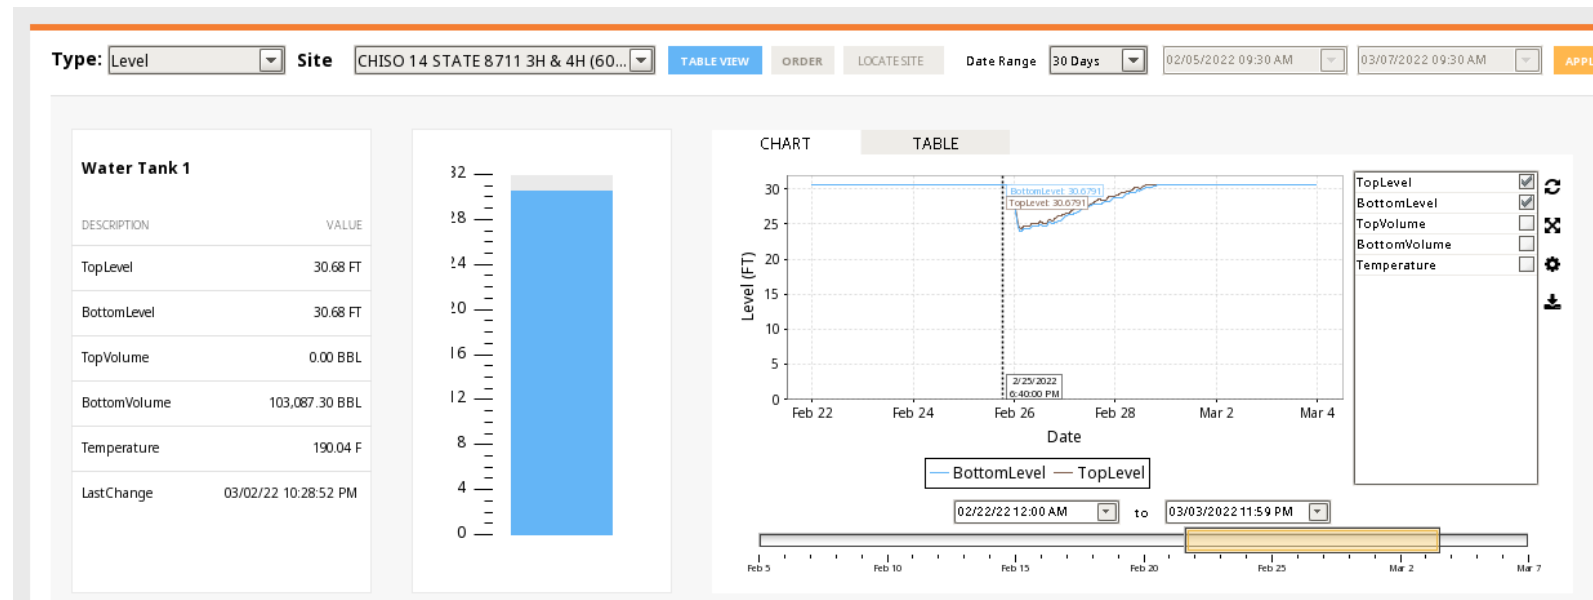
Type: Level Site CHISO 14 STATE 8711 3H & 4H (60... TABLE VIEW ORDER LOCATE SITE Date Range 30 Days 02/05/2022 09:30 AM 03/07/2022 09:30 AM APPL

Water Tank 1

| DESCRIPTION | VALUE |
|---|---|
| TopLevel | 30.68 FT |
| BottomLevel | 30.68 FT |
| TopVolume | 0.00 BBL |
| BottomVolume | 103,087.30 BBL |
| Temperature | 190.04 F |
| LastChange | 03/02/22 10:28:52 PM |

32
28
24
20
16
12
8
4
0

CHART TABLE

30
25
20
15
10
5
0
Level (FT)
BottomLevel: 30.6791
TopLevel: 30.6791
2/25/2022 6:40:00 PM
Feb 22 Feb 24 Feb 26 Feb 28 Mar 2 Mar 4
Date
BottomLevel TopLevel

TopLevel
BottomLevel
TopVolume
BottomVolume
Temperature

02/22/22 12:00 AM to 03/03/2022 11:59 PM

Feb 5 Feb 10 Feb 15 Feb 20 Feb 25 Mar 2 Mar 7